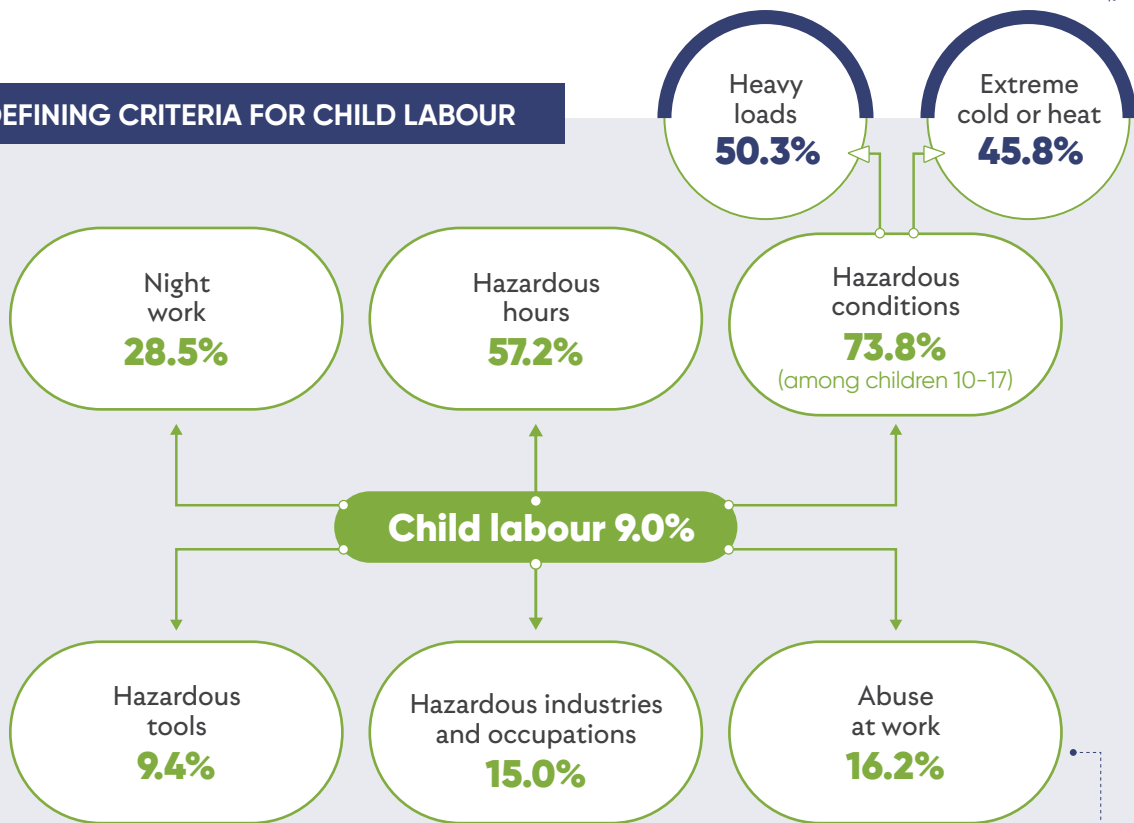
EFINING CRITERIA FOR CHILD LABOUR

Heavy loads
50.3%

Extreme cold or heat
45.8%

Night work
28.5%

Hazardous hours
57.2%

Hazardous conditions
73.8%
(among children 10-17)

Child labour 9.0%

Hazardous tools
9.4%

Hazardous industries and occupations
15.0%

Abuse at work
16.2%